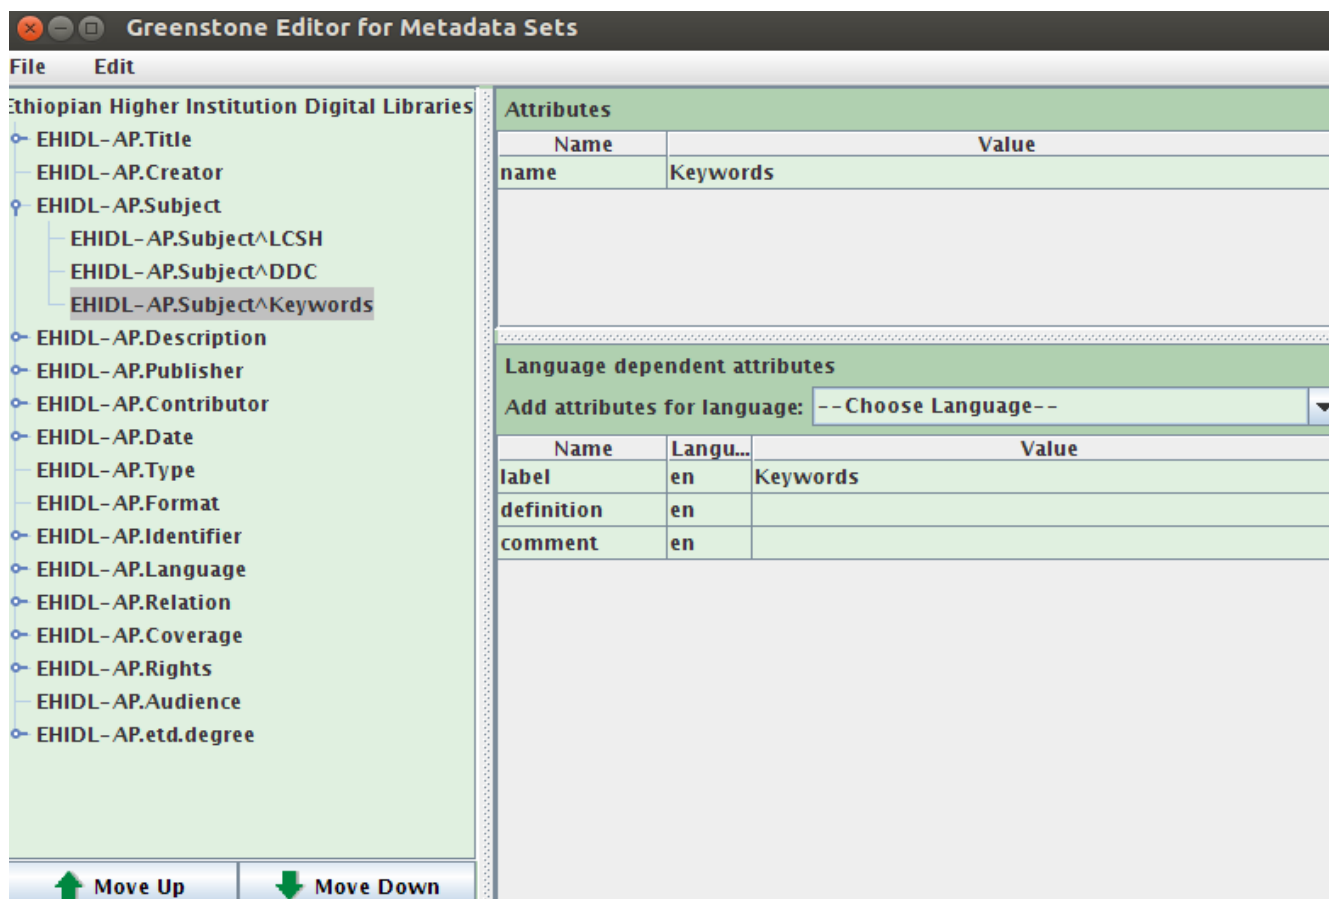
Greenstone Editor for Metadata Sets

File Edit

thiopian Higher Institution Digital Libraries
EHIDL-AP.Title
EHIDL-AP.Creator
EHIDL-AP.Subject
EHIDL-AP.Subject^LCSH
EHIDL-AP.Subject^DDC
EHIDL-AP.Subject^Keywords
EHIDL-AP.Description
EHIDL-AP.Publisher
EHIDL-AP.Contributor
EHIDL-AP.Date
EHIDL-AP.Type
EHIDL-AP.Format
EHIDL-AP.Identifier
EHIDL-AP.Language
EHIDL-AP.Relation
EHIDL-AP.Coverage
EHIDL-AP.Rights
EHIDL-AP.Audience
EHIDL-AP.etd.degree

Move Up Move Down

Attributes

| Name | Value |
|---|---|
| name | Keywords |

Language dependent attributes

Add attributes for language: --Choose Language--

| Name | Langu... | Value |
|---|---|---|
| label | en | Keywords |
| definition | en | |
| comment | en | |